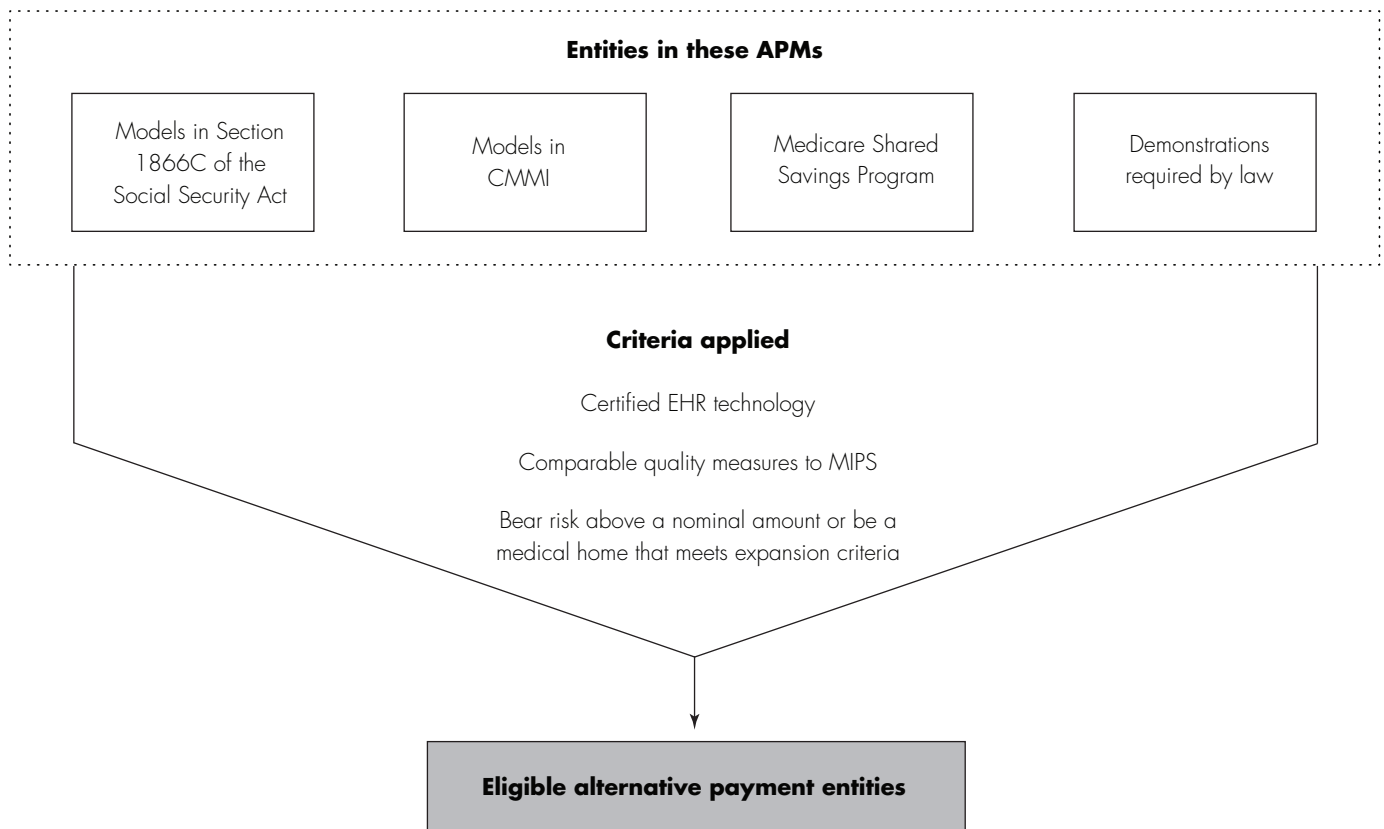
**Entities in these APMs**

Models in Section 1866C of the Social Security Act

Models in CMMI

Medicare Shared Savings Program

Demonstrations required by law

**Criteria applied**

Certified EHR technology

Comparable quality measures to MIPS

Bear risk above a nominal amount or be a medical home that meets expansion criteria

**Eligible alternative payment entities**